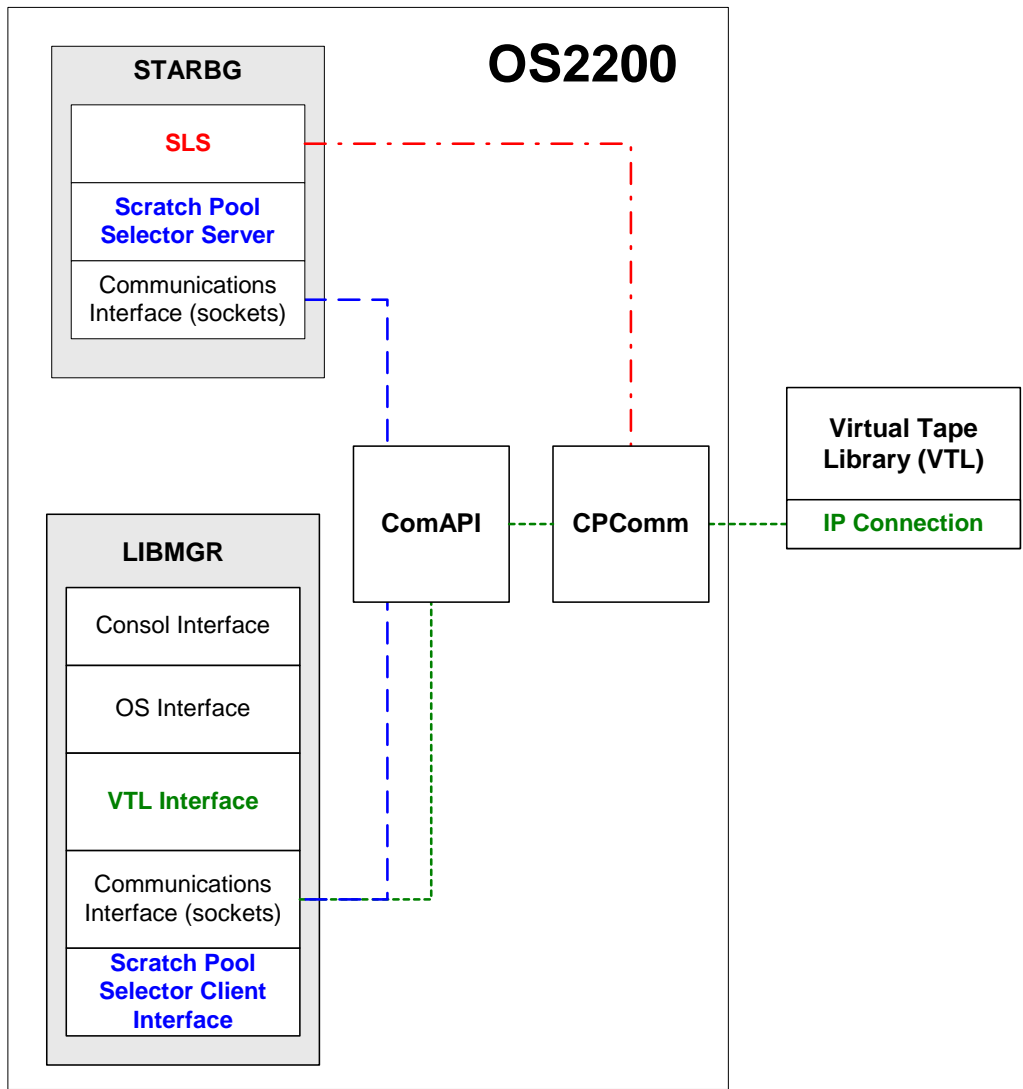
OS2200

STARBG

SLS

Scratch Pool Selector Server

Communications Interface (sockets)

ComAPI

CPComm

Virtual Tape Library (VTL)

IP Connection

LIBMGR

Consol Interface

OS Interface

VTL Interface

Communications Interface (sockets)

Scratch Pool Selector Client Interface